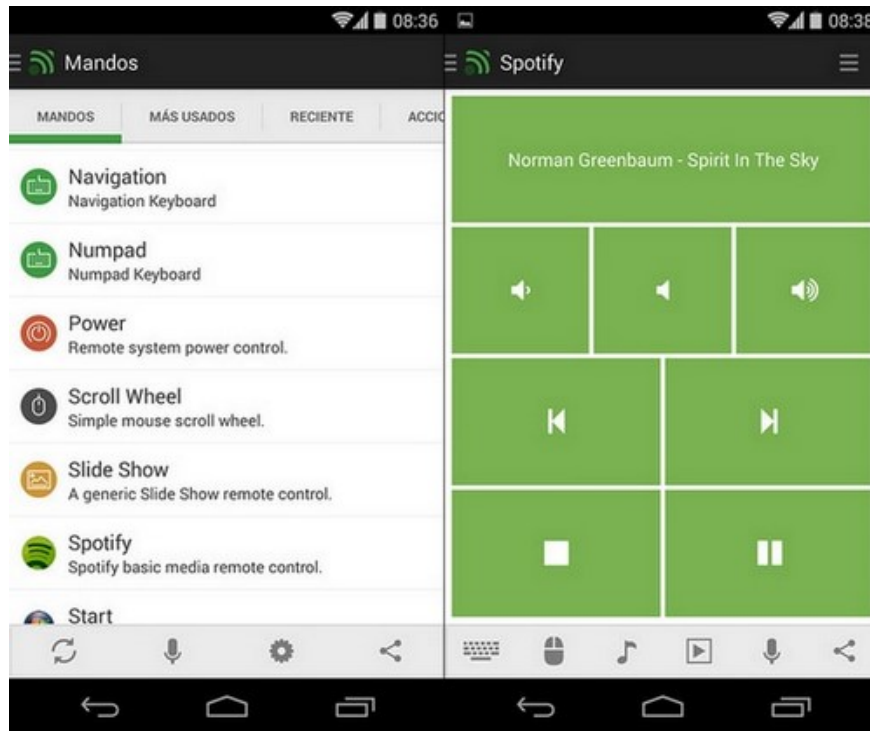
08:36

Mandos

MANDOS
MÁS USADOS
RECIENTE
ACCIO

Navigation
Navigation Keyboard

Numpad
Numpad Keyboard

Power
Remote system power control.

Scroll Wheel
Simple mouse scroll wheel.

Slide Show
A generic Slide Show remote control.

Spotify
Spotify basic media remote control.

Start

08:38

Spotify

Norman Greenbaum - Spirit In The Sky